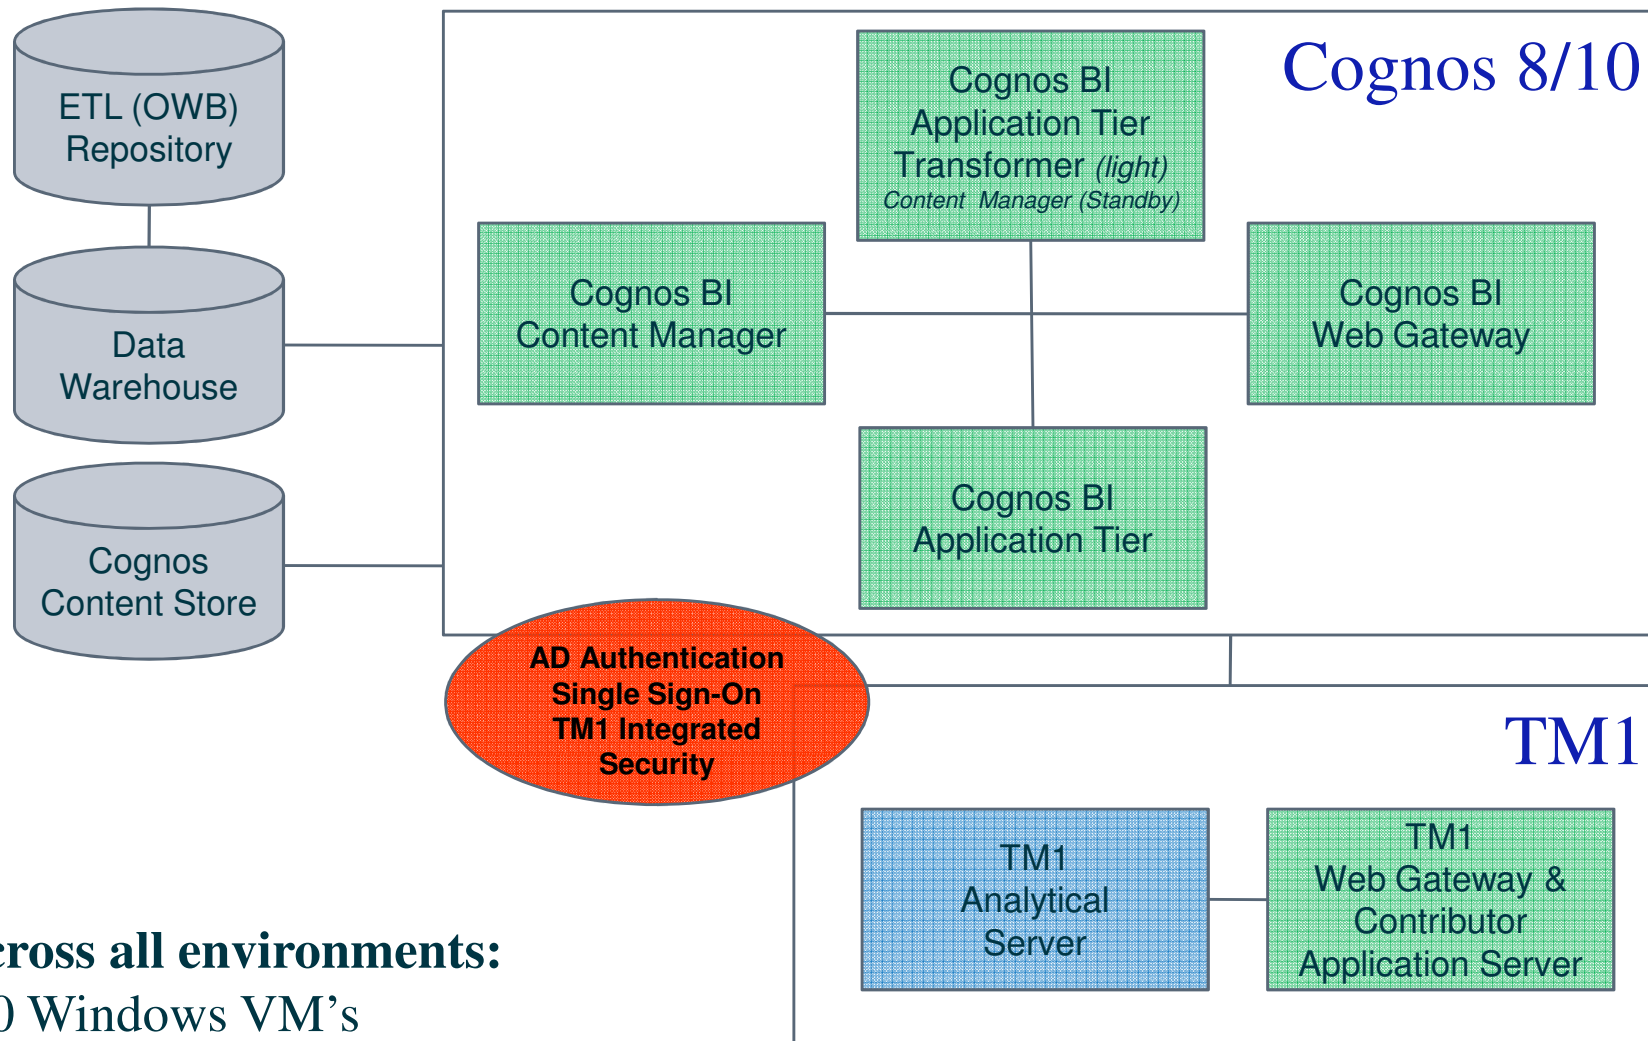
ETL (OWB) Repository

Data Warehouse

Cognos Content Store

Cognos 8/10

Cognos BI Application Tier Transformer *(light)* *Content Manager (Standby)*

Cognos BI Content Manager

Cognos BI Web Gateway

Cognos BI Application Tier

AD Authentication Single Sign-On TM1 Integrated Security

TM1

TM1 Analytical Server

TM1 Web Gateway & Contributor Application Server

cross all environments:
0 Windows VM's